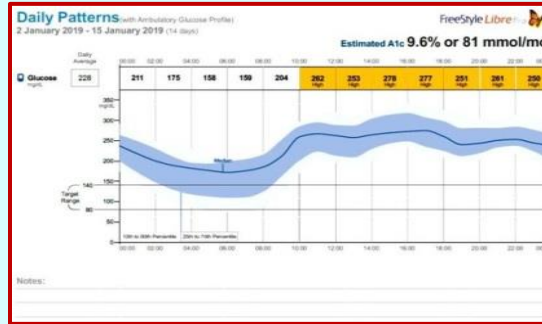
Daily Patterns (with Ambulatory Glucose Profile)
2 January 2019 - 15 January 2019 (14 days)

FreeStyle Libre

Estimated A1c 9.6% or 81 mmol/m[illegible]

Daily Average

| | | 00:00 | 02:00 | 04:00 | 06:00 | 08:00 | 10:00 | 12:00 | 14:00 | 16:00 | 18:00 | 20:00 | 22:00 |
|---|---|---|---|---|---|---|---|---|---|---|---|---|---|
| Glucose mg/dL | 228 | 211 | 175 | 158 | 159 | 204 | 262 High | 253 High | 278 High | 277 High | 251 High | 261 High | 250 High |

350
300
250
200
150
140
100
80
50
0

Target Range

Median

10th to 90th Percentile
25th to 75th Percentile

00:00 02:00 04:00 06:00 08:00 10:00 12:00 14:00 16:00 18:00 20:00 22:00

Notes: